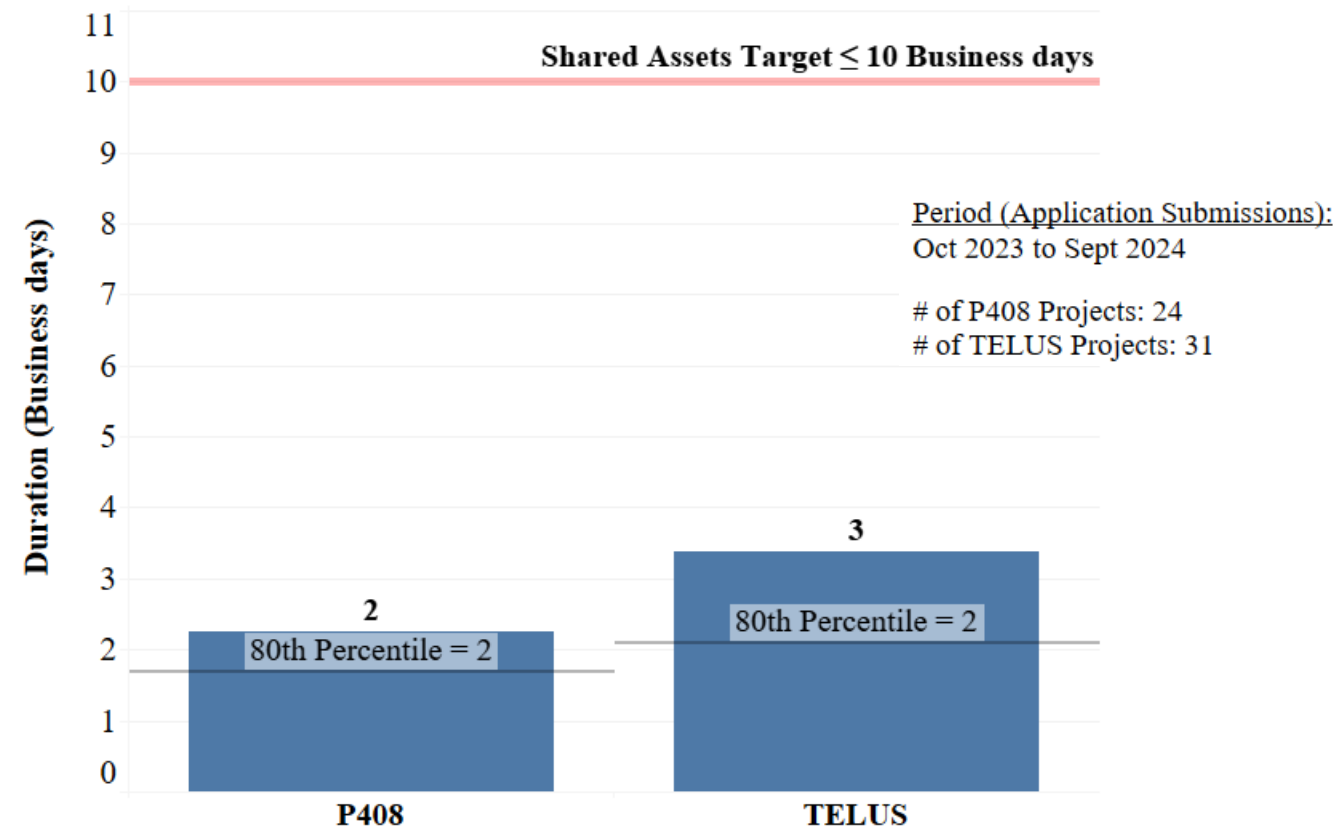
Duration (Business days)

11
10
9
8
7
6
5
4
3
2
1
0

Shared Assets Target $\leq$ 10 Business days

Period (Application Submissions):
Oct 2023 to Sept 2024

# of P408 Projects: 24
# of TELUS Projects: 31

2
80th Percentile = 2

3
80th Percentile = 2

P408
TELUS